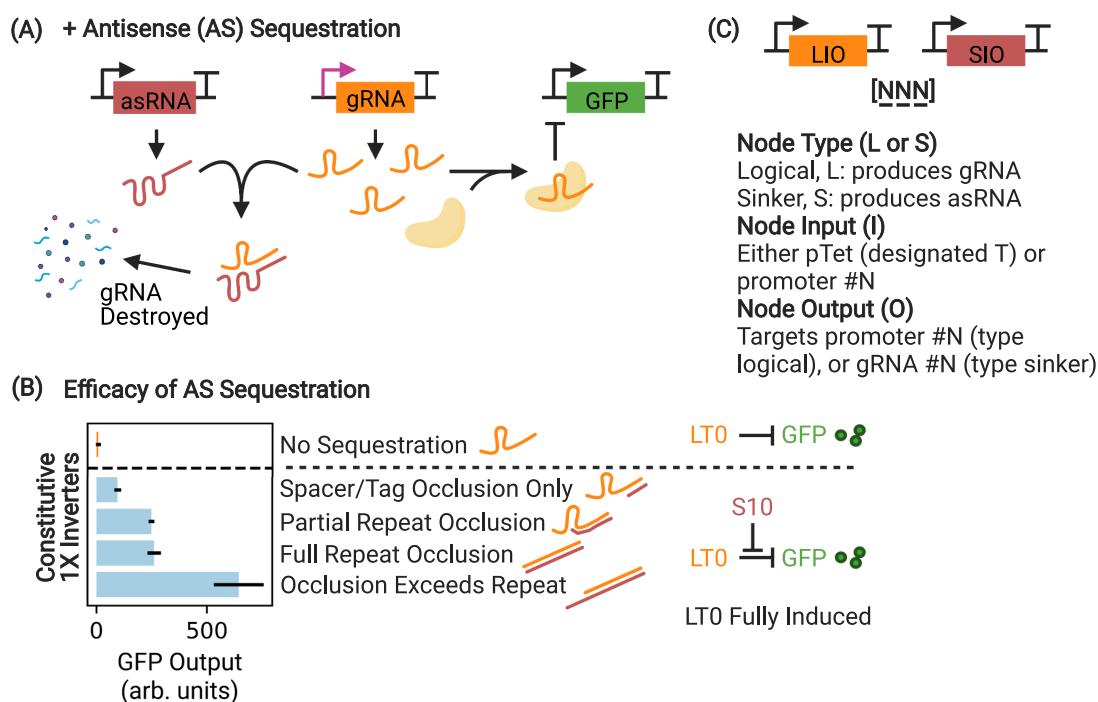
(A) + Antisense (AS) Sequestration

asRNA

gRNA

GFP

gRNA Destroyed

(C)

LIO

SIO

[NNN]

**Node Type (L or S)**
Logical, L: produces gRNA
Sinker, S: produces asRNA
**Node Input (I)**
Either pTet (designated T) or promoter #N
**Node Output (O)**
Targets promoter #N (type logical), or gRNA #N (type sinker)

(B) Efficacy of AS Sequestration

Constitutive 1X Inverters

No Sequestration

Spacer/Tag Occlusion Only

Partial Repeat Occlusion

Full Repeat Occlusion

Occlusion Exceeds Repeat

0

500

GFP Output (arb. units)

LT0

GFP

S10

LT0

GFP

LT0 Fully Induced